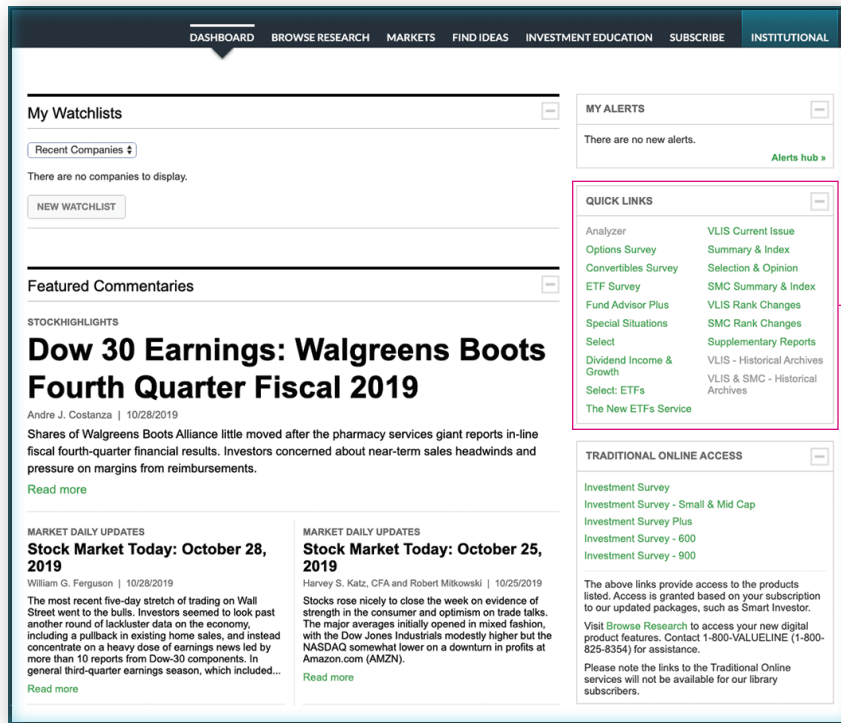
DASHBOARD BROWSE RESEARCH MARKETS FIND IDEAS INVESTMENT EDUCATION SUBSCRIBE INSTITUTIONAL

My Watchlists

Recent Companies

There are no companies to display.

NEW WATCHLIST

Featured Commentaries

STOCKHIGHLIGHTS

Dow 30 Earnings: Walgreens Boots Fourth Quarter Fiscal 2019

Andre J. Costanza | 10/28/2019

Shares of Walgreens Boots Alliance little moved after the pharmacy services giant reports in-line fiscal fourth-quarter financial results. Investors concerned about near-term sales headwinds and pressure on margins from reimbursements.

Read more

MARKET DAILY UPDATES

Stock Market Today: October 28, 2019

William G. Ferguson | 10/28/2019

The most recent five-day stretch of trading on Wall Street went to the bulls. Investors seemed to look past another round of lackluster data on the economy, including a pullback in existing home sales, and instead concentrate on a heavy dose of earnings news led by more than 10 reports from Dow-30 components. In general third-quarter earnings season, which included...

Read more

MARKET DAILY UPDATES

Stock Market Today: October 25, 2019

Harvey S. Katz, CFA and Robert Mitkowski | 10/25/2019

Stocks rose nicely to close the week on evidence of strength in the consumer and optimism on trade talks. The major averages initially opened in mixed fashion, with the Dow Jones Industrials modestly higher but the NASDAQ somewhat lower on a downturn in profits at Amazon.com (AMZN).

Read more

MY ALERTS

There are no new alerts.

Alerts hub »

QUICK LINKS

Analyzer
Options Survey
Convertibles Survey
ETF Survey
Fund Advisor Plus
Special Situations
Select
Dividend Income & Growth
Select: ETFs
The New ETFs Service

VLIS Current Issue
Summary & Index
Selection & Opinion
SMC Summary & Index
VLIS Rank Changes
SMC Rank Changes
Supplementary Reports
VLIS - Historical Archives
VLIS & SMC - Historical Archives

TRADITIONAL ONLINE ACCESS

Investment Survey
Investment Survey - Small & Mid Cap
Investment Survey Plus
Investment Survey - 600
Investment Survey - 900

The above links provide access to the products listed. Access is granted based on your subscription to our updated packages, such as Smart Investor.

Visit Browse Research to access your new digital product features. Contact 1-800-VALUELINE (1-800-825-8354) for assistance.

Please note the links to the Traditional Online services will not be available for our library subscribers.